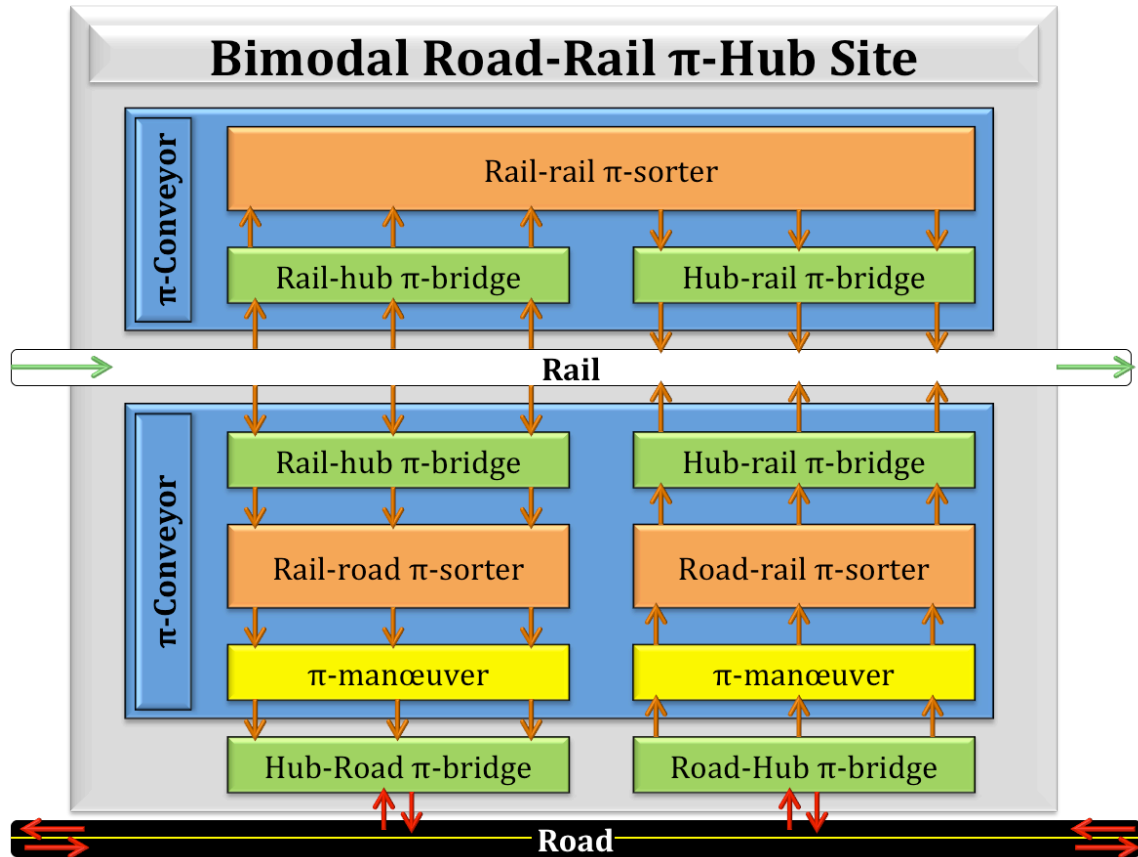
Bimodal Road-Rail π-Hub Site

π-Conveyor

Rail-rail π-sorter

Rail-hub π-bridge

Hub-rail π-bridge

Rail

π-Conveyor

Rail-hub π-bridge

Hub-rail π-bridge

Rail-road π-sorter

Road-rail π-sorter

π-manœuver

π-manœuver

Hub-Road π-bridge

Road-Hub π-bridge

Road